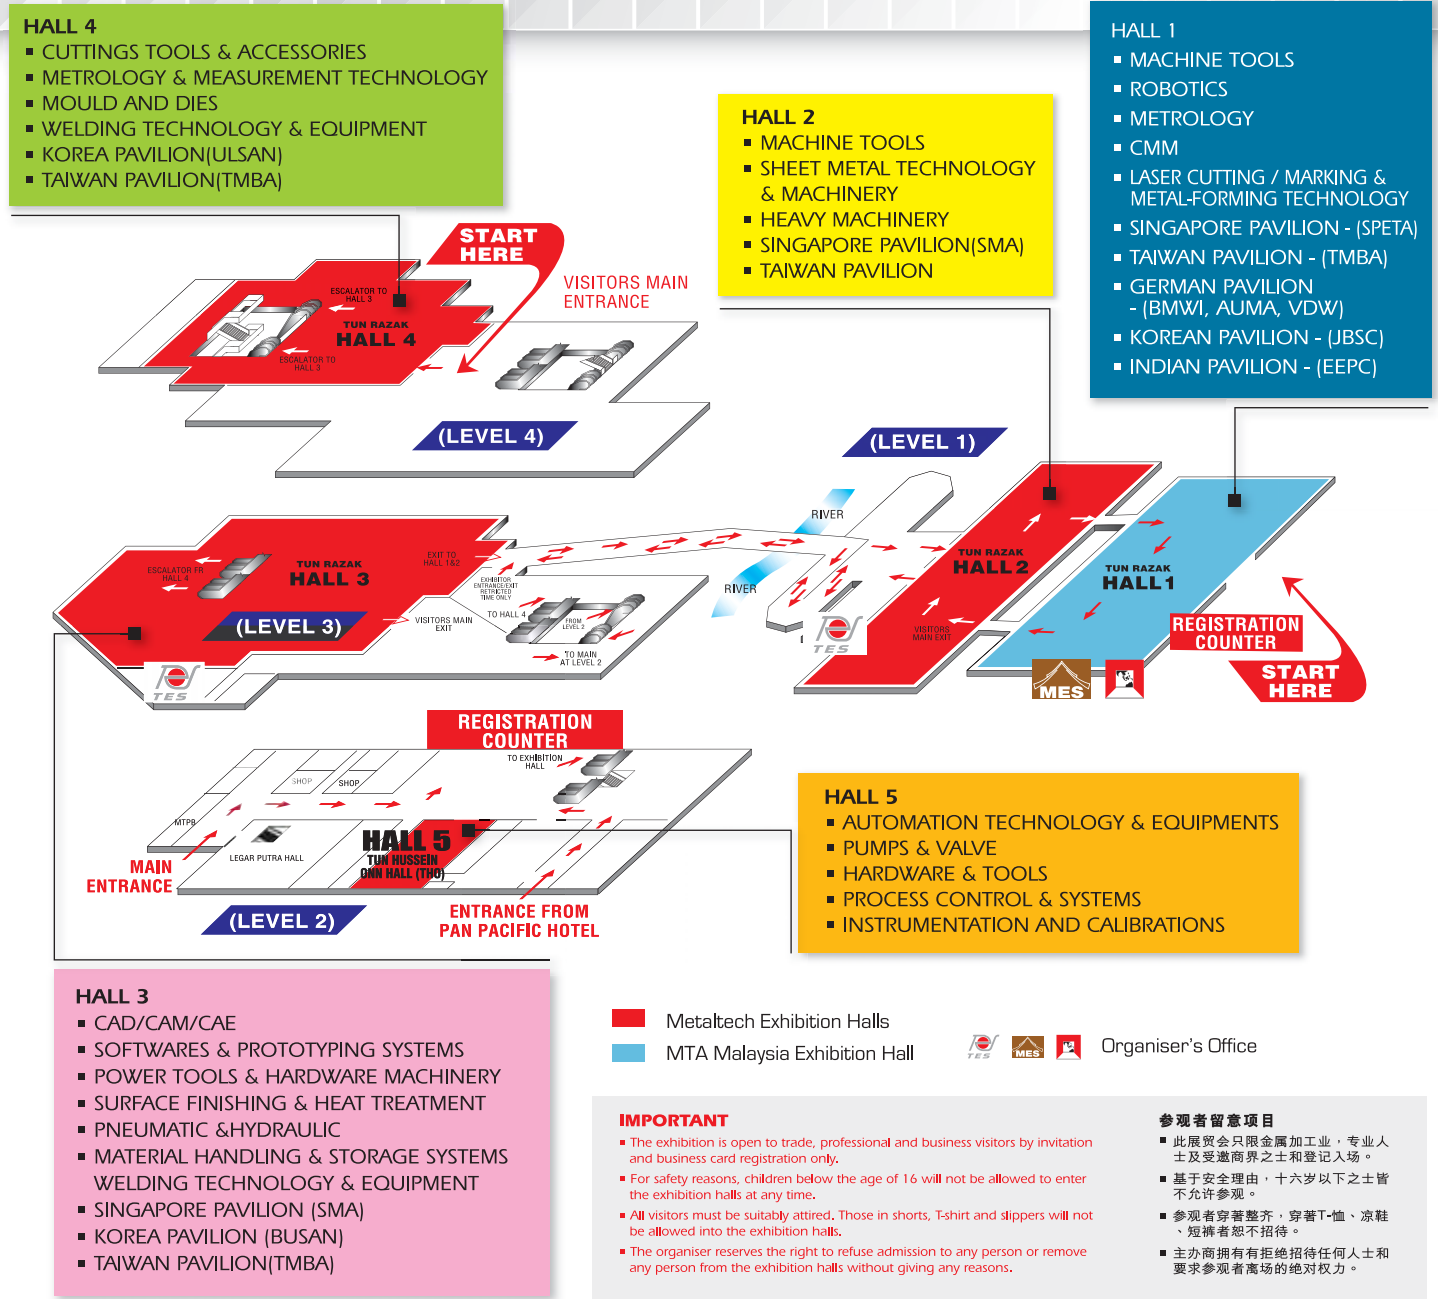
HALL 4
▪ CUTTINGS TOOLS & ACCESSORIES
▪ METROLOGY & MEASUREMENT TECHNOLOGY
▪ MOULD AND DIES
▪ WELDING TECHNOLOGY & EQUIPMENT
▪ KOREA PAVILION(ULSAN)
▪ TAIWAN PAVILION(TMBA)

HALL 2
▪ MACHINE TOOLS
▪ SHEET METAL TECHNOLOGY & MACHINERY
▪ HEAVY MACHINERY
▪ SINGAPORE PAVILION(SMA)
▪ TAIWAN PAVILION

HALL 1
▪ MACHINE TOOLS
▪ ROBOTICS
▪ METROLOGY
▪ CMM
▪ LASER CUTTING / MARKING & METAL-FORMING TECHNOLOGY
▪ SINGAPORE PAVILION - (SPETA)
▪ TAIWAN PAVILION - (TMBA)
▪ GERMAN PAVILION - (BMWI, AUMA, VDW)
▪ KOREAN PAVILION - (JBSC)
▪ INDIAN PAVILION - (EEPC)

START HERE
VISITORS MAIN ENTRANCE
ESCALATOR TO HALL 3
TUN RAZAK HALL 4
ESCALATOR TO HALL 3
(LEVEL 4)
(LEVEL 1)
RIVER
RIVER
TUN RAZAK HALL 2
VISITORS MAIN EXIT
TUN RAZAK HALL 1
REGISTRATION COUNTER
START HERE
MES
ESCALATOR FR HALL 4
TUN RAZAK HALL 3
EXIT TO HALL 1&2
EXHIBITOR ENTRANCE/EXIT RESTRICTED TIME ONLY
TO HALL 4
VISITORS MAIN EXIT
FROM LEVEL 2
TO MAIN AT LEVEL 2
(LEVEL 3)
TES
TES
REGISTRATION COUNTER
TO EXHIBITION HALL
SHOP
SHOP
MTPB
LEGAR PUTRA HALL
HALL 5
TUN HUSSEIN ONN HALL (THO)
MAIN ENTRANCE
(LEVEL 2)
ENTRANCE FROM PAN PACIFIC HOTEL

HALL 5
▪ AUTOMATION TECHNOLOGY & EQUIPMENTS
▪ PUMPS & VALVE
▪ HARDWARE & TOOLS
▪ PROCESS CONTROL & SYSTEMS
▪ INSTRUMENTATION AND CALIBRATIONS

HALL 3
▪ CAD/CAM/CAE
▪ SOFTWARES & PROTOTYPING SYSTEMS
▪ POWER TOOLS & HARDWARE MACHINERY
▪ SURFACE FINISHING & HEAT TREATMENT
▪ PNEUMATIC &HYDRAULIC
▪ MATERIAL HANDLING & STORAGE SYSTEMS
WELDING TECHNOLOGY & EQUIPMENT
▪ SINGAPORE PAVILION (SMA)
▪ KOREA PAVILION (BUSAN)
▪ TAIWAN PAVILION(TMBA)

Metaltech Exhibition Halls
MTA Malaysia Exhibition Hall
TES MES Organiser's Office

IMPORTANT
▪ The exhibition is open to trade, professional and business visitors by invitation and business card registration only.
▪ For safety reasons, children below the age of 16 will not be allowed to enter the exhibition halls at any time.
▪ All visitors must be suitably attired. Those in shorts, T-shirt and slippers will not be allowed into the exhibition halls.
▪ The organiser reserves the right to refuse admission to any person or remove any person from the exhibition halls without giving any reasons.

参观者留意项目
▪ 此展贸会只限金属加工业，专业人士及受邀商界之士和登记入场。
▪ 基于安全理由，十六岁以下之士皆不允许参观。
▪ 参观者穿著整齐，穿著T-恤、凉鞋、短裤者恕不招待。
▪ 主办商拥有有拒绝招待任何人士和要求参观者离场的绝对权力。